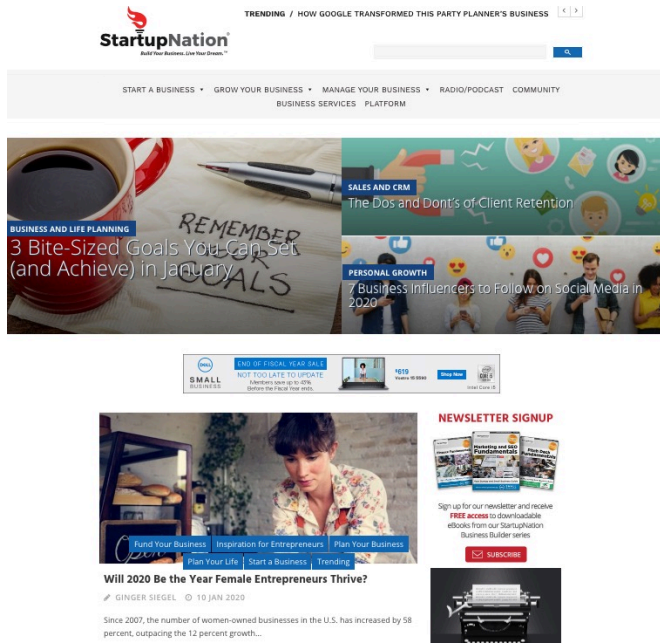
StartupNation
Build Your Business. Live Your Dream.

TRENDING / HOW GOOGLE TRANSFORMED THIS PARTY PLANNER'S BUSINESS

START A BUSINESS ▾ GROW YOUR BUSINESS ▾ MANAGE YOUR BUSINESS ▾ RADIO/PODCAST COMMUNITY BUSINESS SERVICES PLATFORM

REMEMBER GOALS

BUSINESS AND LIFE PLANNING
3 Bite-Sized Goals You Can Set (and Achieve) in January

SALES AND CRM
The Dos and Dont's of Client Retention

PERSONAL GROWTH
7 Business Influencers to Follow on Social Media in 2020

DELL SMALL BUSINESS
END OF FISCAL YEAR SALE
NOT TOO LATE TO UPDATE
Members save up to 45% Before the Fiscal Year ends.
$619
Shop Now
Intel Core i5

Fund Your Business Inspiration for Entrepreneurs Plan Your Business Plan Your Life Start a Business Trending
Will 2020 Be the Year Female Entrepreneurs Thrive?
GINGER SIEGEL 10 JAN 2020
Since 2007, the number of women-owned businesses in the U.S. has increased by 58 percent, outpacing the 12 percent growth...

NEWSLETTER SIGNUP
Marketing and SEO Fundamentals
Sign up for our newsletter and receive FREE access to downloadable eBooks from our StartupNation Business Builder series
SUBSCRIBE